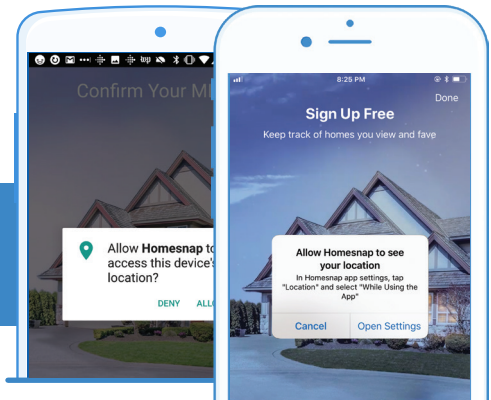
Confirm Your M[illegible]

Allow Homesnap to access this device's location?

DENY ALL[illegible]

8:25 PM

Done

Sign Up Free

Keep track of homes you view and fave

Allow Homesnap to see your location

In Homesnap app settings, tap "Location" and select "While Using the App"

Cancel

Open Settings